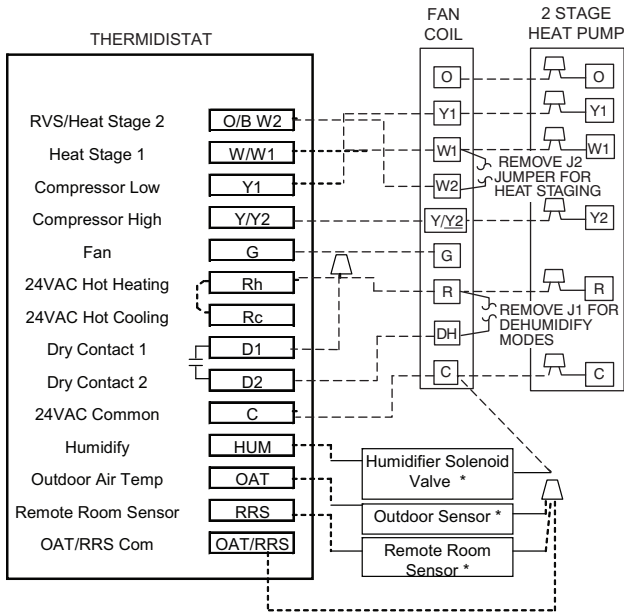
THERMIDISTAT

FAN COIL

2 STAGE HEAT PUMP

RVS/Heat Stage 2 O/B W2
Heat Stage 1 W/W1
Compressor Low Y1
Compressor High Y/Y2
Fan G
24VAC Hot Heating Rh
24VAC Hot Cooling Rc
Dry Contact 1 D1
Dry Contact 2 D2
24VAC Common C
Humidify HUM
Outdoor Air Temp OAT
Remote Room Sensor RRS
OAT/RRS Com OAT/RRS

O
Y1
W1
W2
Y/Y2
G
R
DH
C

O
Y1
W1
Y2
R
C

REMOVE J2 JUMPER FOR HEAT STAGING

REMOVE J1 FOR DEHUMIDIFY MODES

Humidifier Solenoid Valve *

Outdoor Sensor *

Remote Room Sensor *